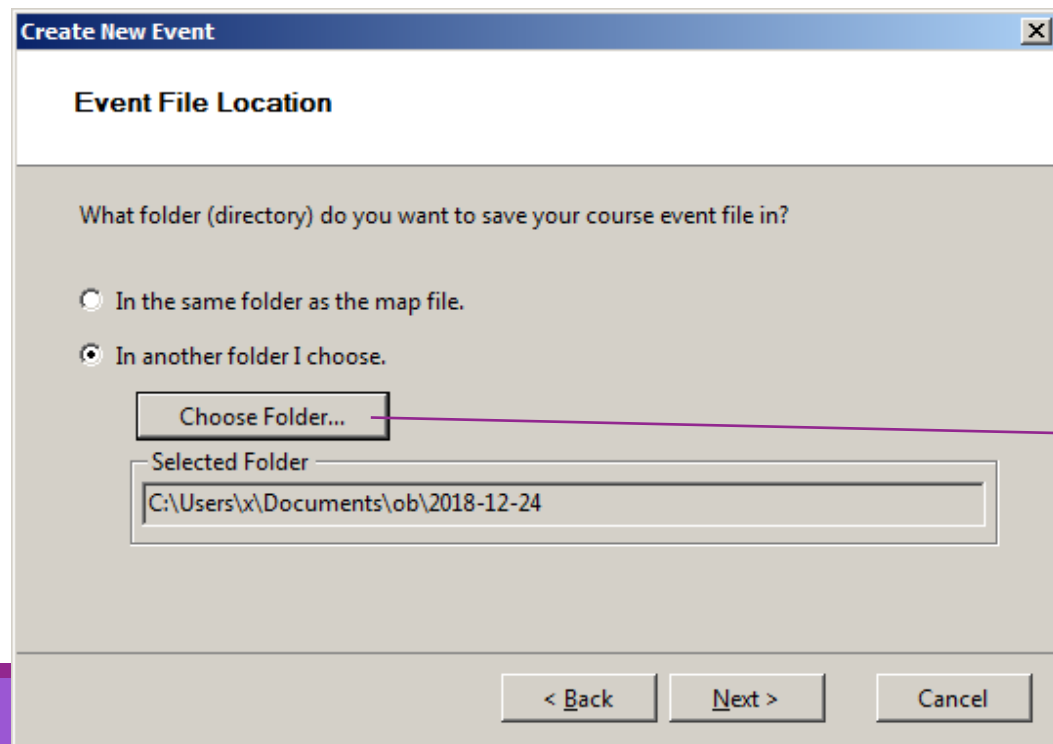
Create New Event

Event File Location

What folder (directory) do you want to save your course event file in?

In the same folder as the map file.

In another folder I choose.

Choose Folder...

Selected Folder

C:\Users\x\Documents\ob\2018-12-24

< Back

Next >

Cancel